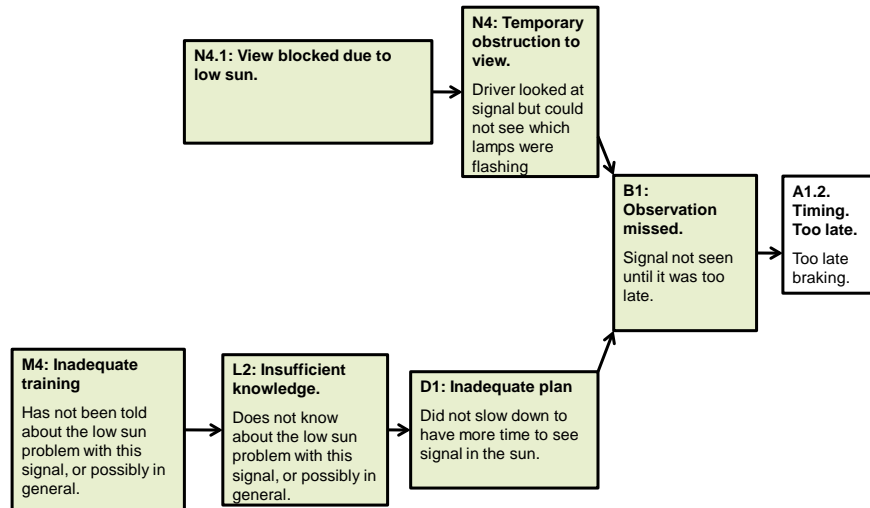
N4.1: View blocked due to low sun.

N4: Temporary obstruction to view.

Driver looked at signal but could not see which lamps were flashing

B1: Observation missed.

Signal not seen until it was too late.

A1.2. Timing. Too late.

Too late braking.

M4: Inadequate training

Has not been told about the low sun problem with this signal, or possibly in general.

L2: Insufficient knowledge.

Does not know about the low sun problem with this signal, or possibly in general.

D1: Inadequate plan

Did not slow down to have more time to see signal in the sun.